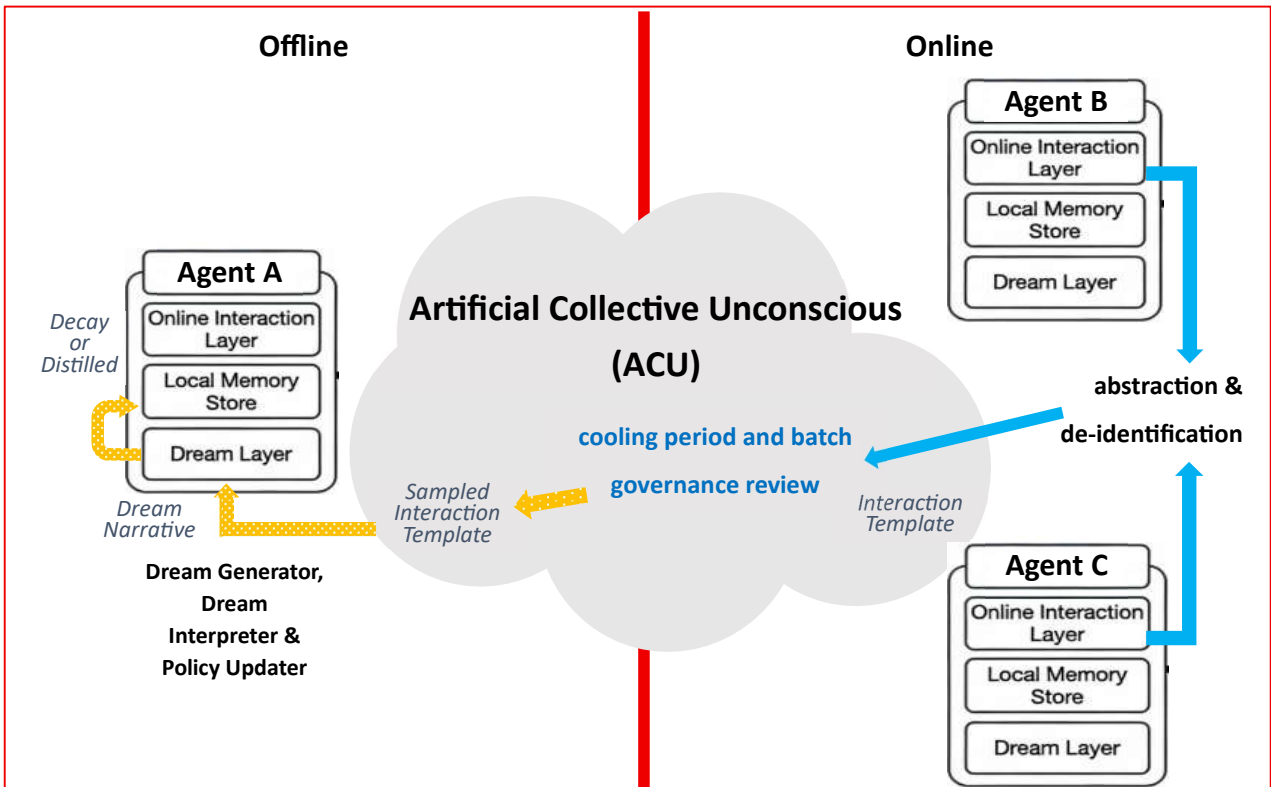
Offline

Online

Agent B

Online Interaction Layer

Local Memory Store

Dream Layer

Agent A

Decay or Distilled

Online Interaction Layer

Local Memory Store

Dream Layer

Artificial Collective Unconscious (ACU)

abstraction & de-identification

cooling period and batch governance review

Sampled Interaction Template

Interaction Template

Dream Narrative

Dream Generator, Dream Interpreter & Policy Updater

Agent C

Online Interaction Layer

Local Memory Store

Dream Layer